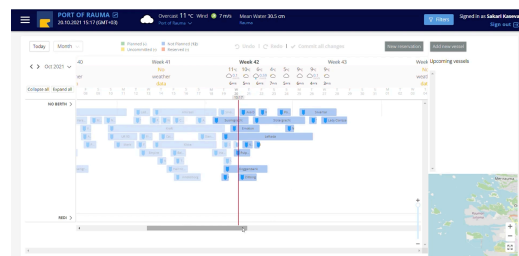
PORT OF RAUMA
20.10.2021 15:17 (GMT+03)

Overcast 11 °C Wind 7 m/s
Port of Rauma

Mean Water 30.5 cm
Rauma

Filters
Signed in as Sakari Kasevа
Sign out

Today
Month
Oct 2021

Planned (+)
Unscheduled (+)
Not Planned (Kb)
Reserved (+)

Undo 1
Redo 1
Commit all changes

New reservation
Add new vessel

Week 40
Week 41
Week 42
Week 43
Week

Upcoming vessels

Collapse all
Expand all

NO BERTH

REDI

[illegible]